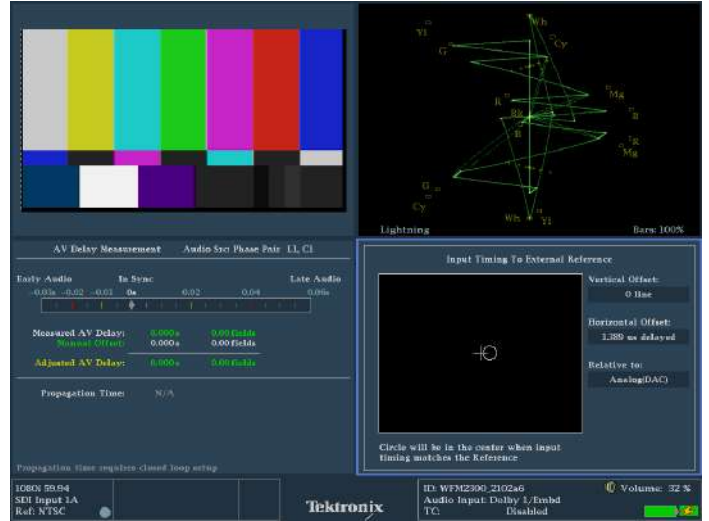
Yl
Wh
Cy
G
Mg
R
R
B
B
R
Mg
G
Cy
Wh
Yl
Lightning
Bars: 100%

AV Delay Measurement
Audio Src Phase Pair: L1, C1

Early Audio
In Sync
Late Audio
-0.03s
-0.02
-0.01
0s
0.02
0.04
0.06s

Measured AV Delay: 0.000s 0.00 fields
Manual Offset: 0.000s 0.00 fields
Adjusted AV Delay: 0.000s 0.00 fields

Propagation Time: N/A

Propagation time requires closed loop setup

Input Timing To External Reference

Vertical Offset:
0 line

Horizontal Offset:
1.389 us delayed

Relative to:
Analog(DAC)

Circle will be in the center when input timing matches the Reference

1080i 59.94
SDI Input 1A
Ref: NTSC

Tektronix

ID: WFM2300_2102a6
Audio Input: Dolby 1/Embd
TC: Disabled

Volume: 32 %